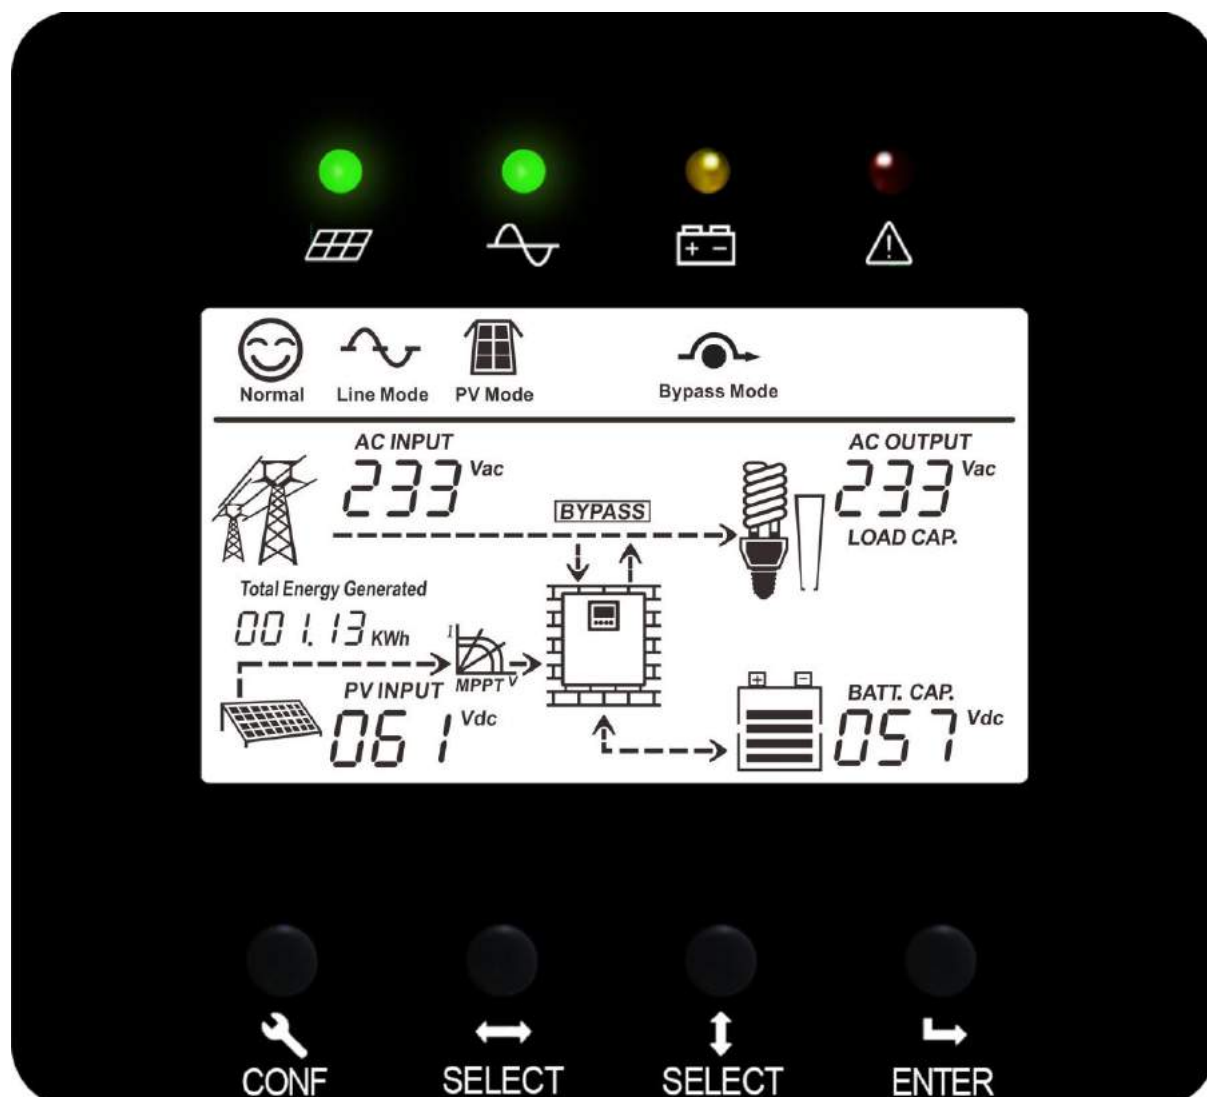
Normal Line Mode PV Mode Bypass Mode

AC INPUT
233 Vac

BYPASS

AC OUTPUT
233 Vac
LOAD CAP.

Total Energy Generated
001.13 KWh

I
MPPT V

PV INPUT
061 Vdc

BATT. CAP.
057 Vdc

CONF SELECT SELECT ENTER